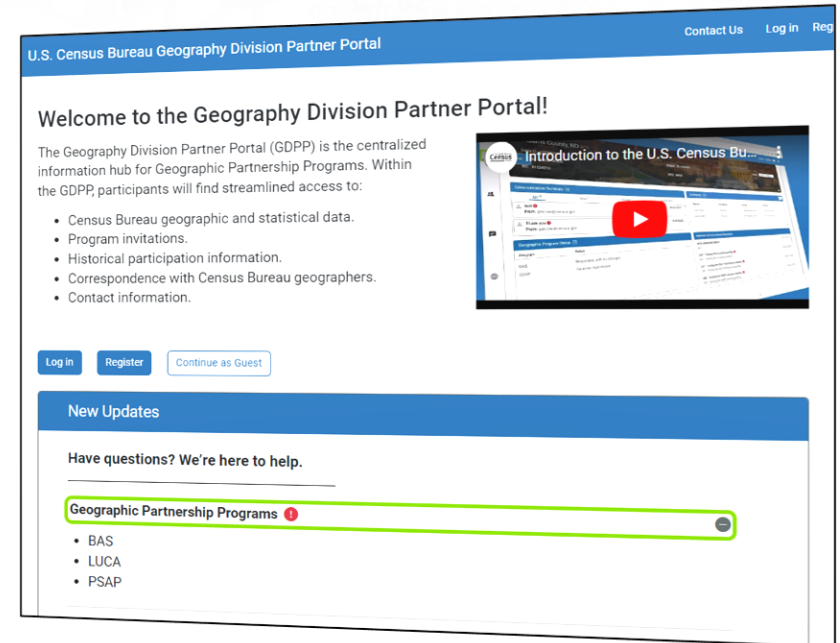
U.S. Census Bureau Geography Division Partner Portal

Contact Us Log in Reg

Welcome to the Geography Division Partner Portal!

The Geography Division Partner Portal (GDPP) is the centralized information hub for Geographic Partnership Programs. Within the GDPP, participants will find streamlined access to:

- Census Bureau geographic and statistical data.
- Program invitations.
- Historical participation information.
- Correspondence with Census Bureau geographers.
- Contact information.

Census

Introduction to the U.S. Census Bu...

Log in Register Continue as Guest

New Updates

Have questions? We're here to help.

Geographic Partnership Programs

- BAS
- LUCA
- PSAP